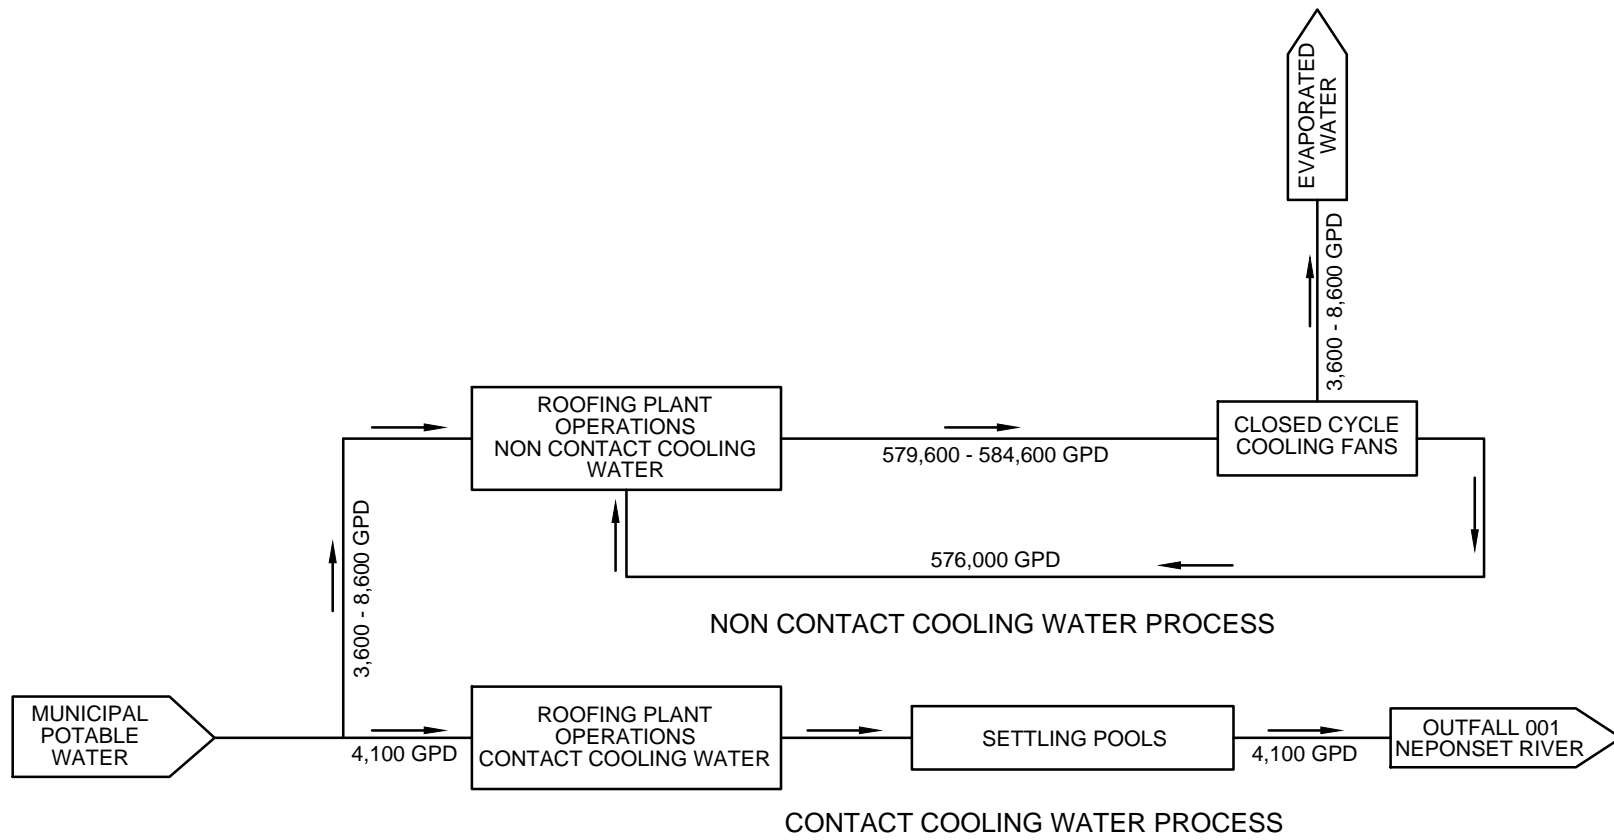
EVAPORATED WATER

3,600 - 8,600 GPD

ROOFING PLANT OPERATIONS NON CONTACT COOLING WATER

579,600 - 584,600 GPD

CLOSED CYCLE COOLING FANS

3,600 - 8,600 GPD

576,000 GPD

NON CONTACT COOLING WATER PROCESS

MUNICIPAL POTABLE WATER

4,100 GPD

ROOFING PLANT OPERATIONS CONTACT COOLING WATER

SETTLING POOLS

4,100 GPD

OUTFALL 001 NEPONSET RIVER

CONTACT COOLING WATER PROCESS